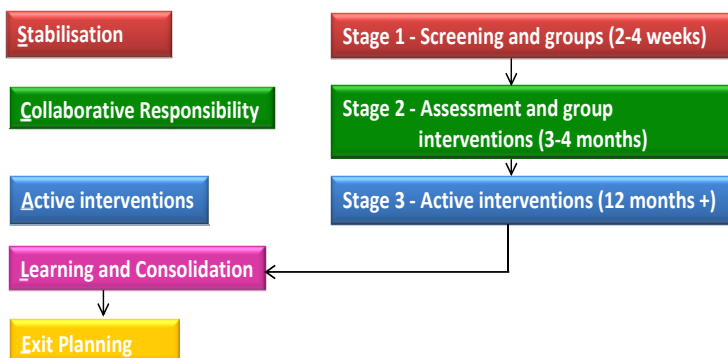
Stabilisation

Collaborative Responsibility

Active interventions

Learning and Consolidation

Exit Planning

Stage 1 - Screening and groups (2-4 weeks)

Stage 2 - Assessment and group interventions (3-4 months)

Stage 3 - Active interventions (12 months +)